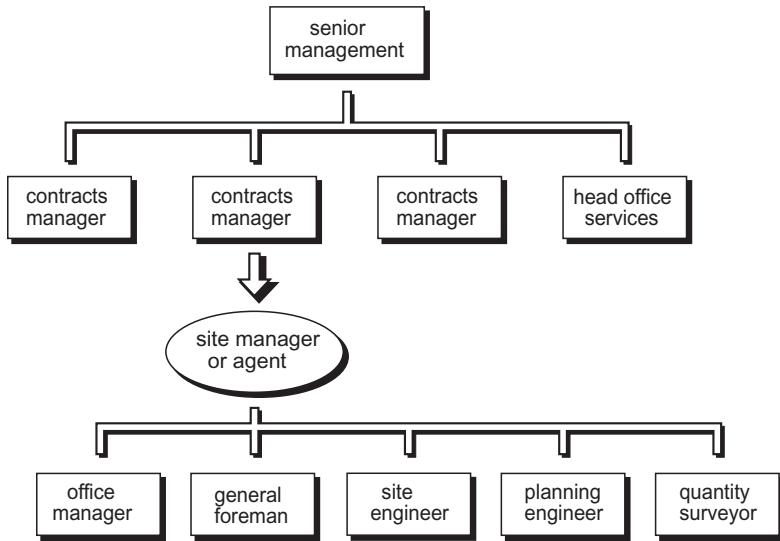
senior management

contracts manager

contracts manager

contracts manager

head office services

site manager or agent

office manager

general foreman

site engineer

planning engineer

quantity surveyor